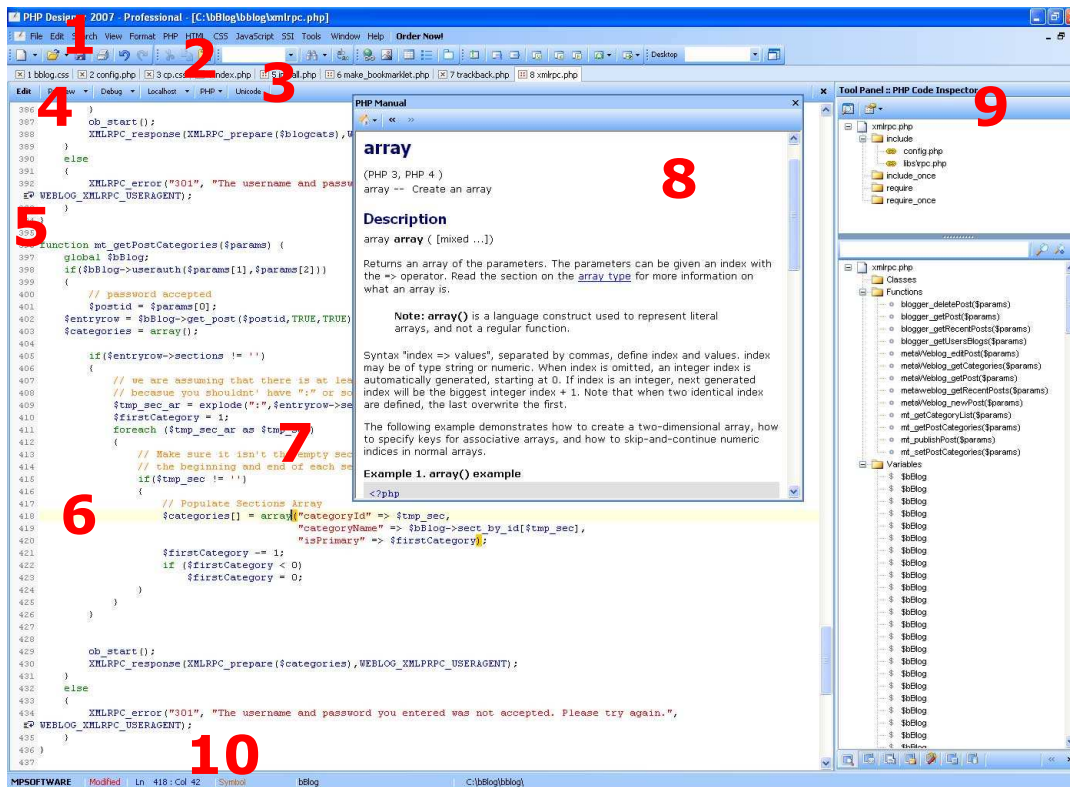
PHP Designer 2007 - Professional - [C:\bBlog\bblog\xmlrpc.php]

File Edit Search View Format PHP HTML CSS JavaScript SSI Tools Window Help Order Now!

Desktop

1 bblog.css | 2 config.php | 3 cp.css | index.php | install.php | 6 make_bookmarklet.php | 7 trackback.php | 8 xmlrpc.php

Edit | Preview | Debug | Localhost | PHP | Unicode

1 2 3 4 5 6 7 8 9 10

386 }
387 ob_start();
388 XMLRPC_response(XMLRPC_prepare($blogcats),W
389 }
390 else
391 {
392 XMLRPC_error("301", "The username and passw
WEBLOG_XMLRPC_USERAGENT);
}

396 function mt_getPostCategories($params) {
397 global $bBlog;
398 if($bBlog->userauth($params[1],$params[2]))
399 {
400 // password accepted
401 $postid = $params[0];
402 $entryrow = $bBlog->get_post($postid,TRUE,TRUE)
403 $categories = array();
404
405 if($entryrow->sections != '')
406 {
407 // we are assuming that there is at lea
408 // because you shouldnt' have ":" or so
409 $tmp_sec_ar = explode(":",$entryrow->se
410 $firstCategory = 1;
411 foreach ($tmp_sec_ar as $tmp_
412 {
413 // Make sure it isn't the empty sec
414 // the beginning and end of each se
415 if($tmp_sec != '')
416 {
417 // Populate Sections Array
418 $categories[] = array("categoryId" => $tmp_sec,
419 "categoryName" => $bBlog->sect_by_id[$tmp_sec],
420 "isPrimary" => $firstCategory);
421 $firstCategory -= 1;
422 if ($firstCategory < 0)
423 $firstCategory = 0;
424 }
425 }
426 }
427
428
429 ob_start();
430 XMLRPC_response(XMLRPC_prepare($categories),WEBLOG_XMLPRPC_USERAGENT);
431 }
432 else
433 {
434 XMLRPC_error("301", "The username and password you entered was not accepted. Please try again.",
WEBLOG_XMLRPC_USERAGENT);
435 }
436 }
437

PHP Manual

array

(PHP 3, PHP 4 )
array -- Create an array

Description

array array ( [mixed ...])

Returns an array of the parameters. The parameters can be given an index with the => operator. Read the section on the array type for more information on what an array is.

Note: array() is a language construct used to represent literal arrays, and not a regular function.

Syntax "index => values", separated by commas, define index and values. index may be of type string or numeric. When index is omitted, an integer index is automatically generated, starting at 0. If index is an integer, next generated index will be the biggest integer index + 1. Note that when two identical index are defined, the last overwrite the first.

The following example demonstrates how to create a two-dimensional array, how to specify keys for associative arrays, and how to skip-and-continue numeric indices in normal arrays.

Example 1. array() example

<?php

Tool Panel :: PHP Code Inspector

xmlrpc.php
include
config.php
libs\rpc.php
include_once
require
require_once

xmlrpc.php
Classes
Functions
blogger_deletePost($params)
blogger_getPost($params)
blogger_getRecentPosts($params)
blogger_getUsersBlogs($params)
metaWeblog_editPost($params)
metaWeblog_getCategories($params)
metaWeblog_getPost($params)
metaweblog_getRecentPosts($params)
metaWeblog_newPost($params)
mt_getCategoryList($params)
mt_getPostCategories($params)
mt_publishPost($params)
mt_setPostCategories($params)
Variables
$bBlog
$bBlog
$bBlog
$bBlog
$bBlog
$bBlog
$bBlog
$bBlog
$bBlog
$bBlog
$bBlog
$bBlog
$bBlog
$bBlog
$bBlog
$bBlog
$bBlog
$bBlog
$bBlog
$bBlog

MPSOFTWARE | Modified | Ln 418 : Col 42 | Symbol | bBlog | C:\bBlog\bblog\